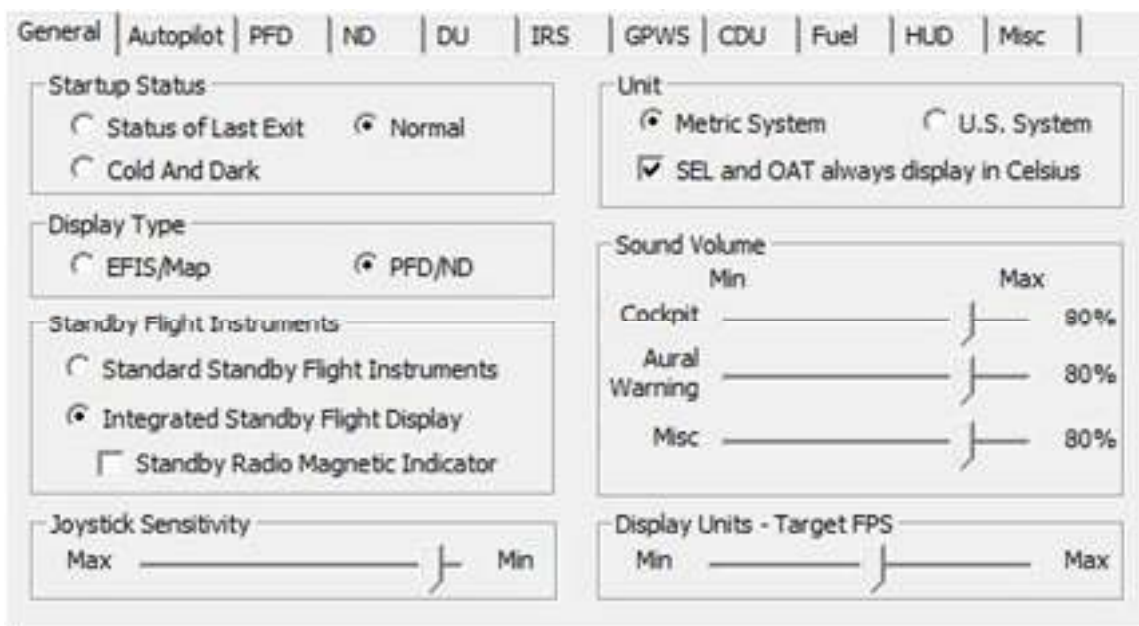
General | Autopilot | PFD | ND | DU | IRS | GPWS | CDU | Fuel | HUD | Misc

Startup Status
Status of Last Exit
Normal
Cold And Dark

Display Type
EFIS/Map
PFD/ND

Standby Flight Instruments
Standard Standby Flight Instruments
Integrated Standby Flight Display
Standby Radio Magnetic Indicator

Joystick Sensitivity
Max
Min

Unit
Metric System
U.S. System
SEL and OAT always display in Celsius

Sound Volume
Min
Max
Cockpit 80%
Aural Warning 80%
Misc 80%

Display Units - Target FPS
Min
Max